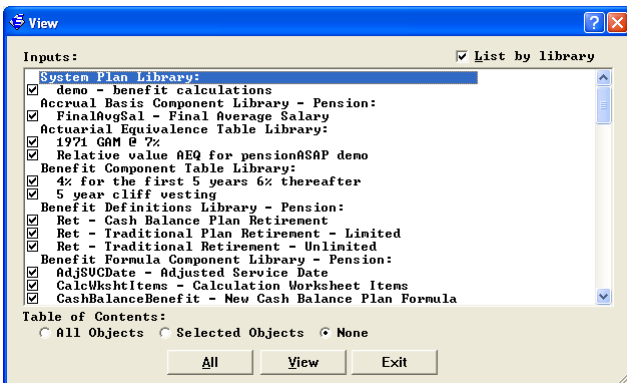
View

Inputs:

List by library

System Plan Library:
demo - benefit calculations
Accrual Basis Component Library - Pension:
FinalAvgSal - Final Average Salary
Actuarial Equivalence Table Library:
1971 GAM @ 7%
Relative value AEQ for pensionASAP demo
Benefit Component Table Library:
4% for the first 5 years 6% thereafter
5 year cliff vesting
Benefit Definitions Library - Pension:
Ret - Cash Balance Plan Retirement
Ret - Traditional Plan Retirement - Limited
Ret - Traditional Retirement - Unlimited
Benefit Formula Component Library - Pension:
AdjSVCDate - Adjusted Service Date
CalcWkshtItems - Calculation Worksheet Items
CashBalanceBenefit - New Cash Balance Plan Formula

Table of Contents:
All Objects Selected Objects None

All View Exit